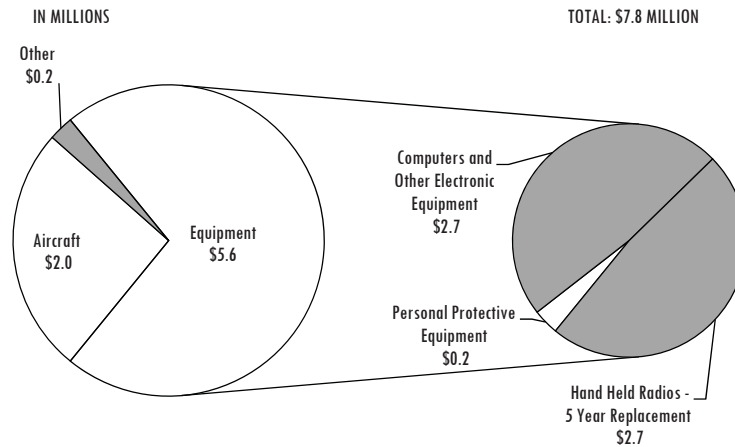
IN MILLIONS

TOTAL: $7.8 MILLION

Other
$0.2

Aircraft
$2.0

Equipment
$5.6

Computers and
Other Electronic
Equipment
$2.7

Personal Protective
Equipment
$0.2

Hand Held Radios -
5 Year Replacement
$2.7